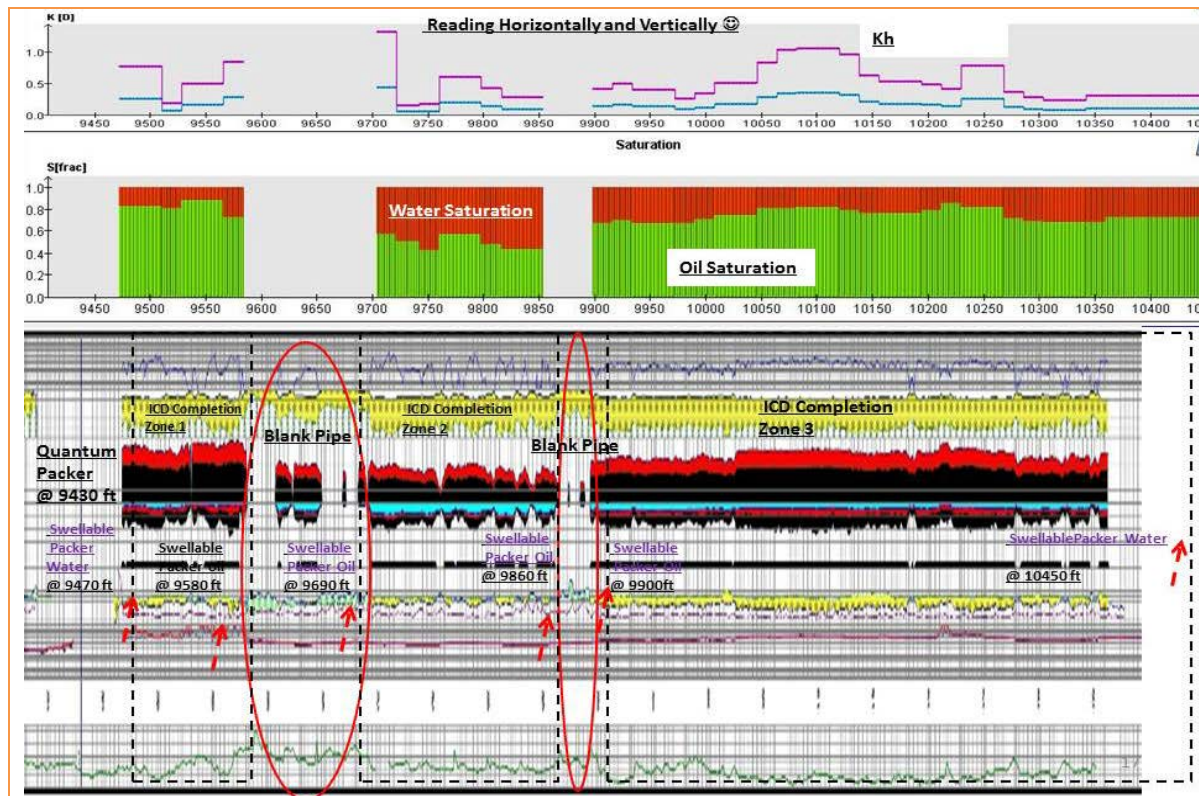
K [D]

Reading Horizontally and Vertically ☺

Kh

1.0
0.5
0.0

9450 9500 9550 9600 9650 9700 9750 9800 9850 9900 9950 10000 10050 10100 10150 10200 10250 10300 10350 10400 10

Saturation

S[frac]

1.0
0.8
0.6
0.4
0.2
0.0

Water Saturation

Oil Saturation

9450 9500 9550 9600 9650 9700 9750 9800 9850 9900 9950 10000 10050 10100 10150 10200 10250 10300 10350 10400 10

ICD Completion Zone 1

ICD Completion Zone 2

ICD Completion Zone 3

Quantum Packer @ 9430 ft

Blank Pipe

Blank Pipe

Swellable Packer Water @ 9470 ft

Swellable Packer Oil @ 9580 ft

Swellable Packer Oil @ 9690 ft

Swellable Packer Oil @ 9860 ft

Swellable Packer Oil @ 9900 ft

SwellablePacker Water @ 10450 ft

17